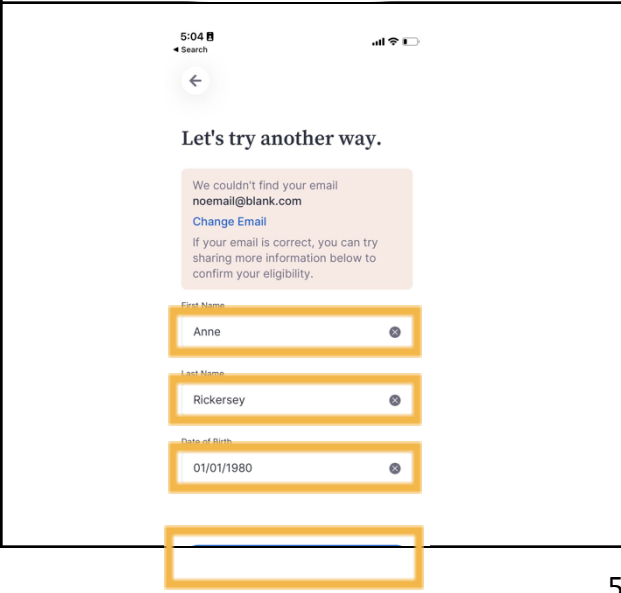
5:04
◂ Search

Let's try another way.

We couldn't find your email
noemail@blank.com
Change Email
If your email is correct, you can try sharing more information below to confirm your eligibility.

First Name
Anne

Last Name
Rickersey

Date of Birth
01/01/1980

5